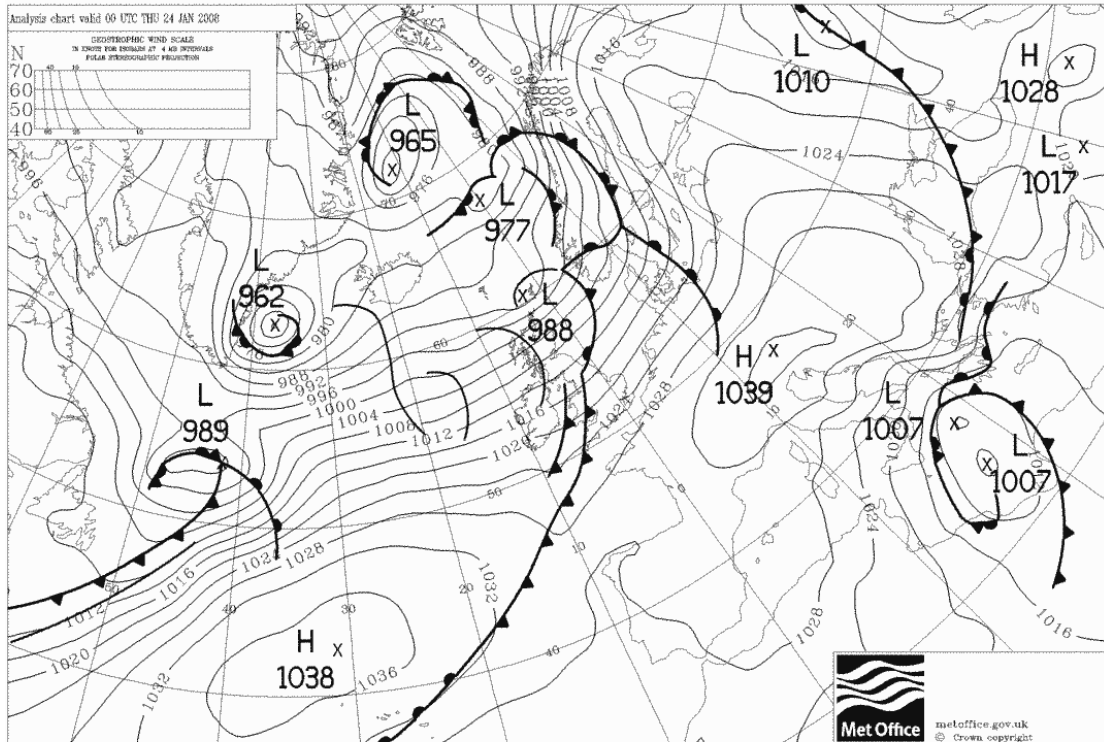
Analysis chart valid 00 UTC THU 24 JAN 2008

GEOSTROPHIC WIND SCALE
IN KNOTS FOR ISOBARS AT 4 MB INTERVALS
POLAR STEREOGRAPHIC PROJECTION

N
70
60
50
40

L
965

L
977

L
1010

H
1028

L
1017

1024

L
962

L
988

H
1039

L
1007

L
1007

L
989

980
984
988
992
996
1000
1004
1008
1012
1016
1020
1024
1028
1032
1036

H
1038

1016
1020
1032
1028
1016

Met Office

metoffice.gov.uk
© Crown copyright